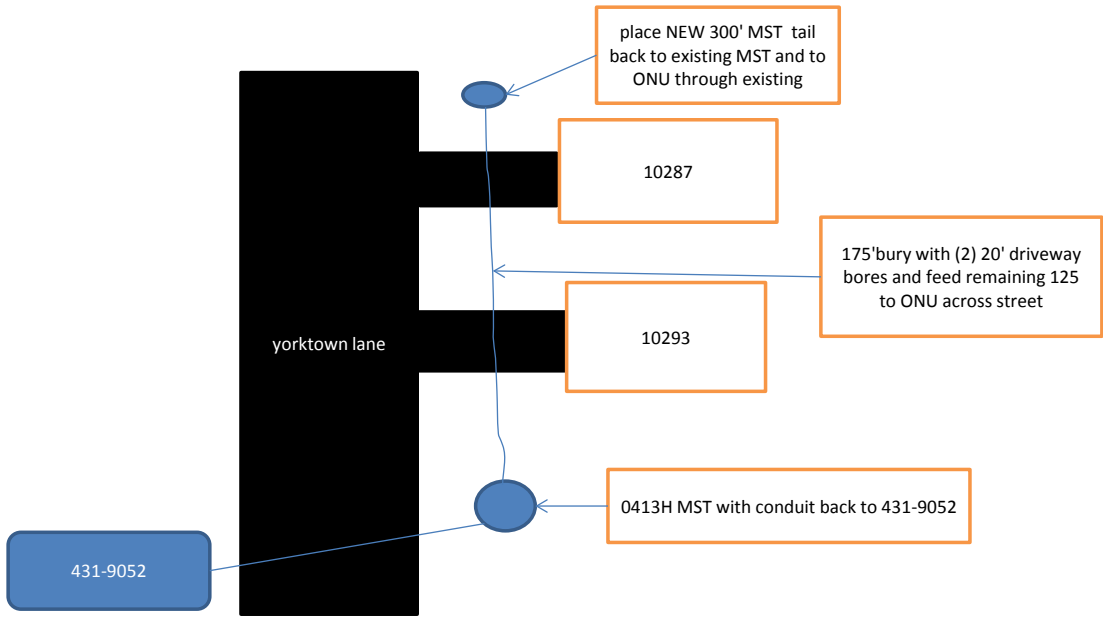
place NEW 300' MST tail back to existing MST and to ONU through existing

10287

175'bury with (2) 20' driveway bores and feed remaining 125 to ONU across street

yorktown lane

10293

0413H MST with conduit back to 431-9052

431-9052